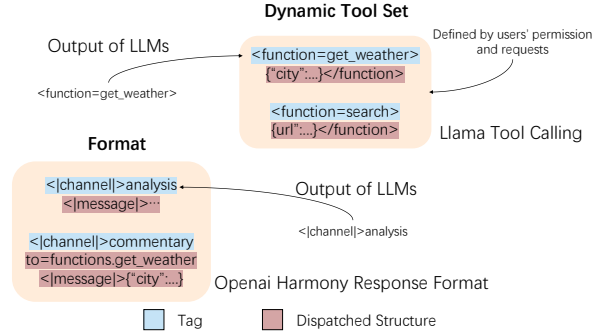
Dynamic Tool Set

Output of LLMs

<function=get_weather>

Defined by users' permission and requests

<function=get_weather>
{"city":...}</function>

<function=search>
{url":...}</function>

Llama Tool Calling

Format

<|channel|>analysis
<|message|>···

<|channel|>commentary
to=functions.get_weather
<|message|>{"city":...}

Output of LLMs

<|channel|>analysis

Openai Harmony Response Format

Tag

Dispatched Structure